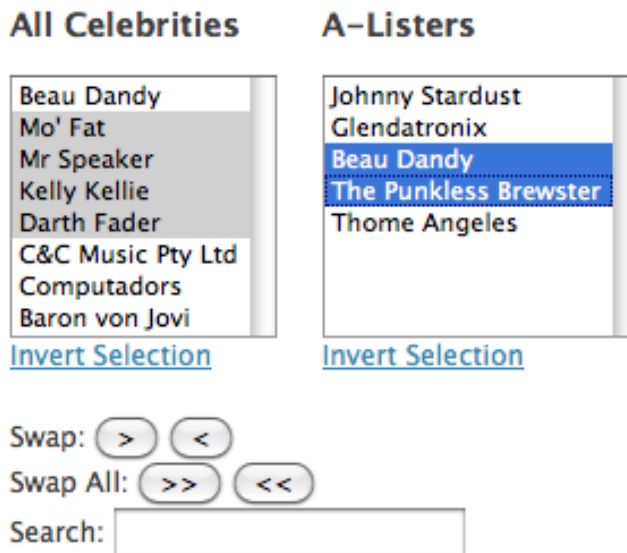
All Celebrities

Beau Dandy
Mo' Fat
Mr Speaker
Kelly Kellie
Darth Fader
C&C Music Pty Ltd
Computadors
Baron von Jovi

Invert Selection

A-Listers

Johnny Stardust
Glendatronix
Beau Dandy
The Punkless Brewster
Thome Angeles

Invert Selection

Swap: > <
Swap All: >> <<
Search: